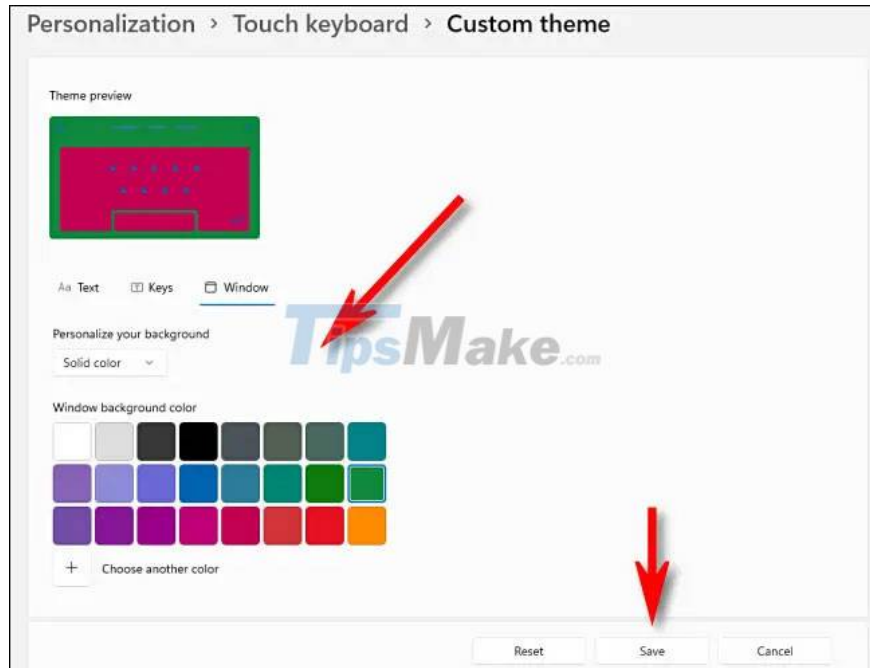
Personalization › Touch keyboard › Custom theme

Theme preview

Aa Text
Keys
Window

Personalize your background

Solid color

TipsMake.com

Window background color

+ Choose another color

Reset
Save
Cancel